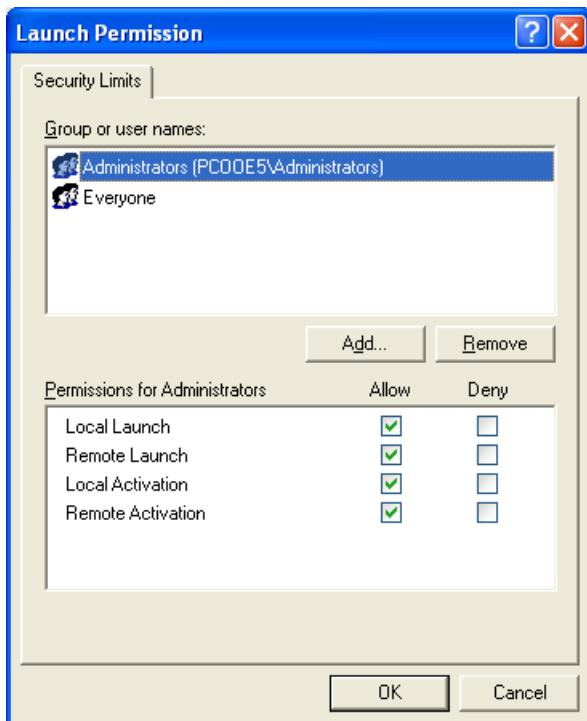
Launch Permission

?

X

Security Limits

Group or user names:

Administrators (PCOOE5\Administrators)

Everyone

Add...

Remove

Permissions for Administrators

Allow

Deny

| | Allow | Deny |
|---|---|---|
| Local Launch | ☑ | ☐ |
| Remote Launch | ☑ | ☐ |
| Local Activation | ☑ | ☐ |
| Remote Activation | ☑ | ☐ |

OK

Cancel